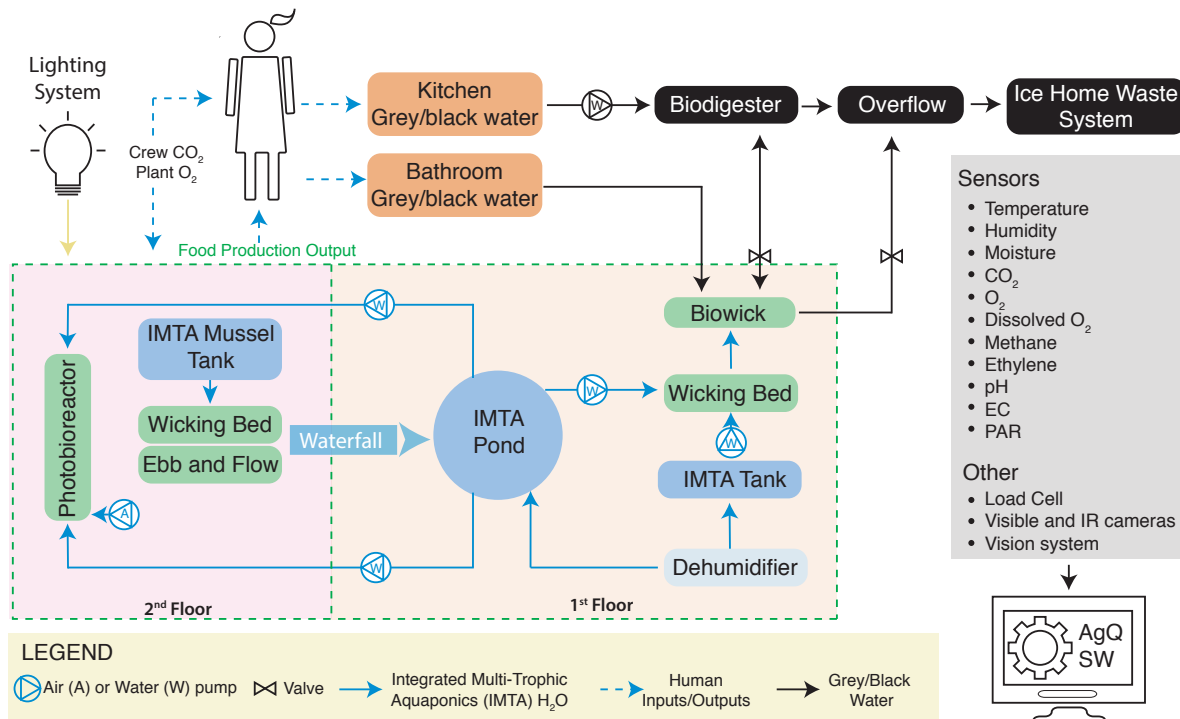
Lighting System

Crew $CO_2$
Plant $O_2$

Kitchen Grey/black water

W

Biodigester

Overflow

Ice Home Waste System

Bathroom Grey/black water

Food Production Output

Sensors
• Temperature
• Humidity
• Moisture
• $CO_2$
• $O_2$
• Dissolved $O_2$
• Methane
• Ethylene
• pH
• EC
• PAR

Other
• Load Cell
• Visible and IR cameras
• Vision system

W

Biowick

Photobioreactor

IMTA Mussel Tank

Wicking Bed

Ebb and Flow

Waterfall

IMTA Pond

W

Wicking Bed

W

IMTA Tank

A

W

Dehumidifier

2nd Floor

1st Floor

AgQ SW

LEGEND
A W Air (A) or Water (W) pump
Valve
Integrated Multi-Trophic Aquaponics (IMTA) $H_2O$
Human Inputs/Outputs
Grey/Black Water